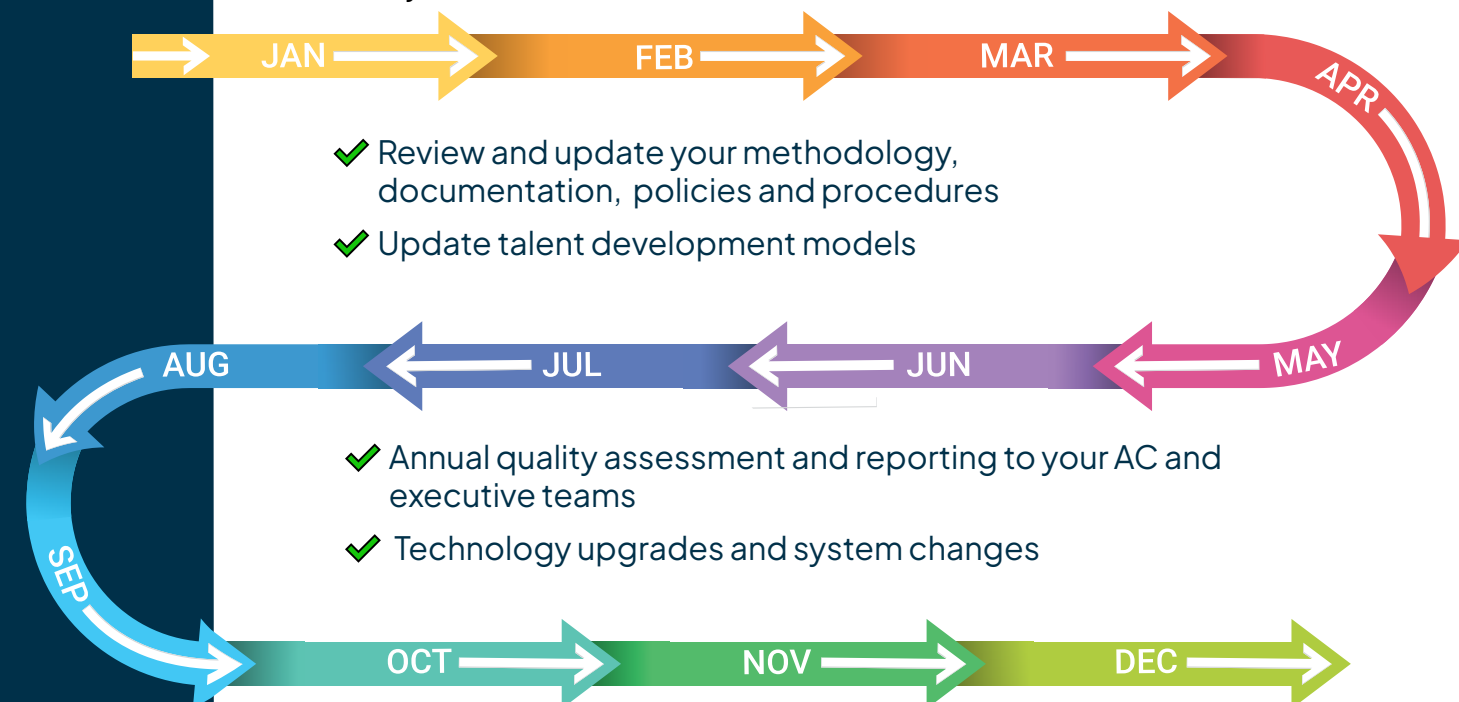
JAN FEB MAR APR

Review and update your methodology, documentation, policies and procedures

Update talent development models

AUG JUL JUN MAY

Annual quality assessment and reporting to your AC and executive teams

Technology upgrades and system changes

SEP

OCT NOV DEC